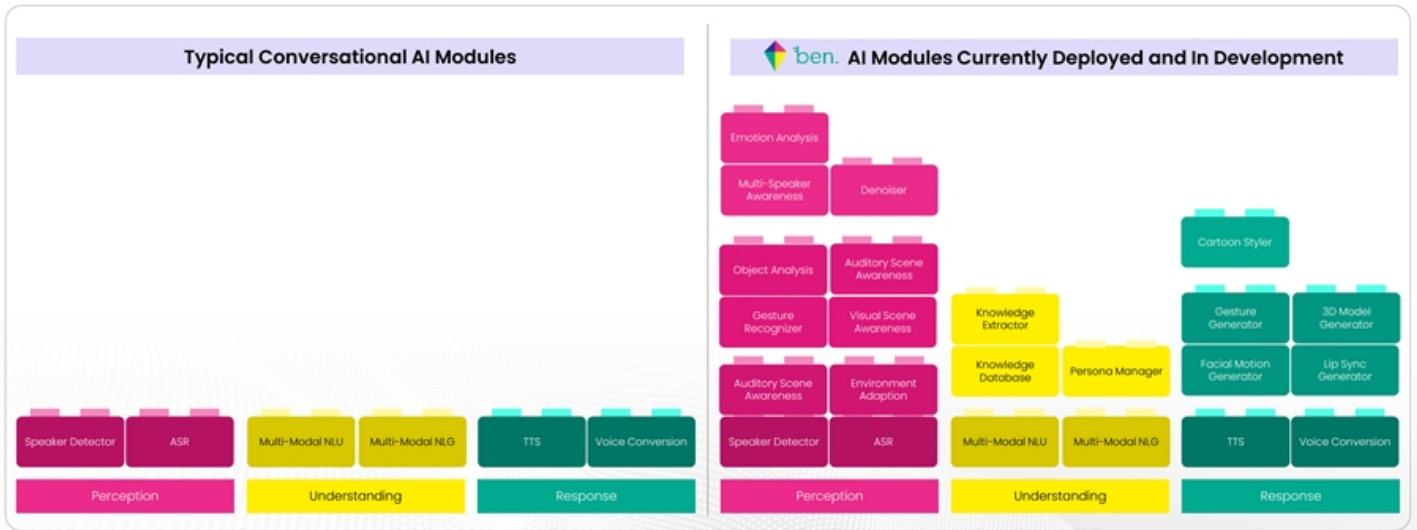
Typical Conversational AI Modules

Speaker Detector
ASR
Multi-Modal NLU
Multi-Modal NLG
TTS
Voice Conversion

Perception
Understanding
Response

ben. AI Modules Currently Deployed and In Development

Emotion Analysis
Multi-Speaker Awareness
Denoiser
Object Analysis
Auditory Scene Awareness
Gesture Recognizer
Visual Scene Awareness
Auditory Scene Awareness
Environment Adaption
Speaker Detector
ASR

Knowledge Extractor
Knowledge Database
Persona Manager
Multi-Modal NLU
Multi-Modal NLG

Cartoon Styler
Gesture Generator
3D Model Generator
Facial Motion Generator
Lip Sync Generator
TTS
Voice Conversion

Perception
Understanding
Response